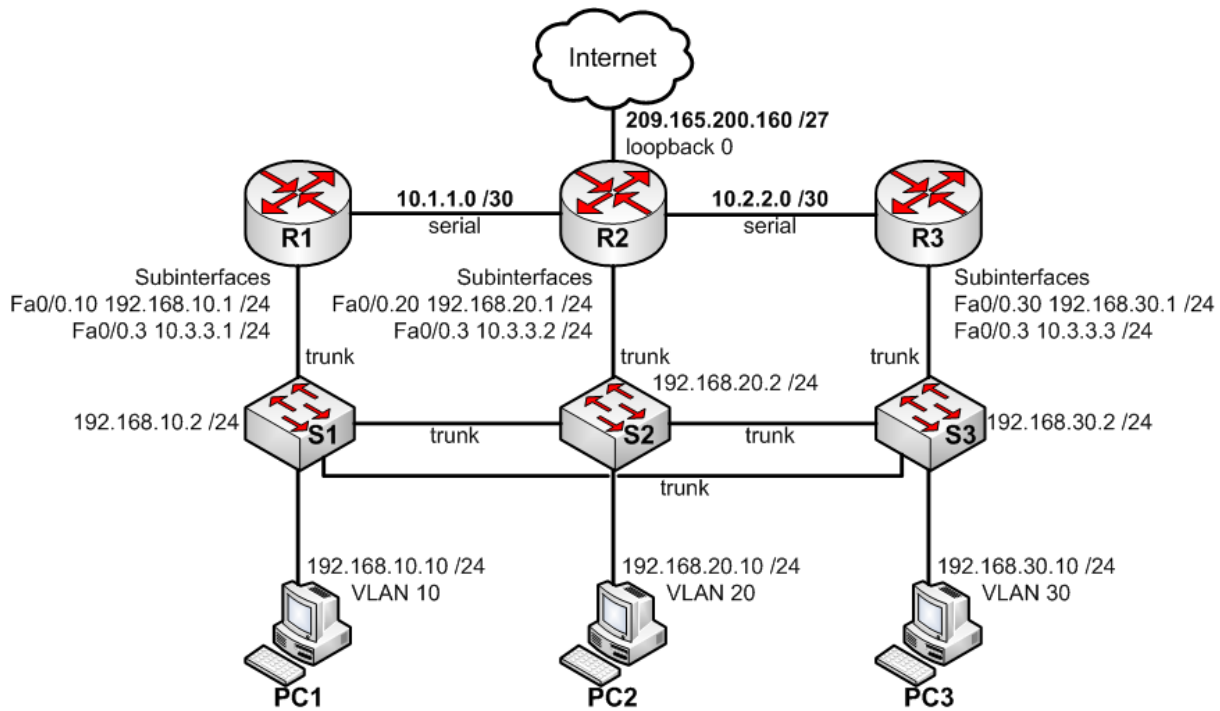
Internet

209.165.200.160 /27
loopback 0

10.1.1.0 /30
serial

10.2.2.0 /30
serial

R1

R2

R3

Subinterfaces
Fa0/0.10 192.168.10.1 /24
Fa0/0.3 10.3.3.1 /24

Subinterfaces
Fa0/0.20 192.168.20.1 /24
Fa0/0.3 10.3.3.2 /24

Subinterfaces
Fa0/0.30 192.168.30.1 /24
Fa0/0.3 10.3.3.3 /24

trunk

trunk

trunk

192.168.20.2 /24

192.168.10.2 /24

S1

trunk

S2

trunk

S3

192.168.30.2 /24

trunk

192.168.10.10 /24
VLAN 10

192.168.20.10 /24
VLAN 20

192.168.30.10 /24
VLAN 30

PC1

PC2

PC3